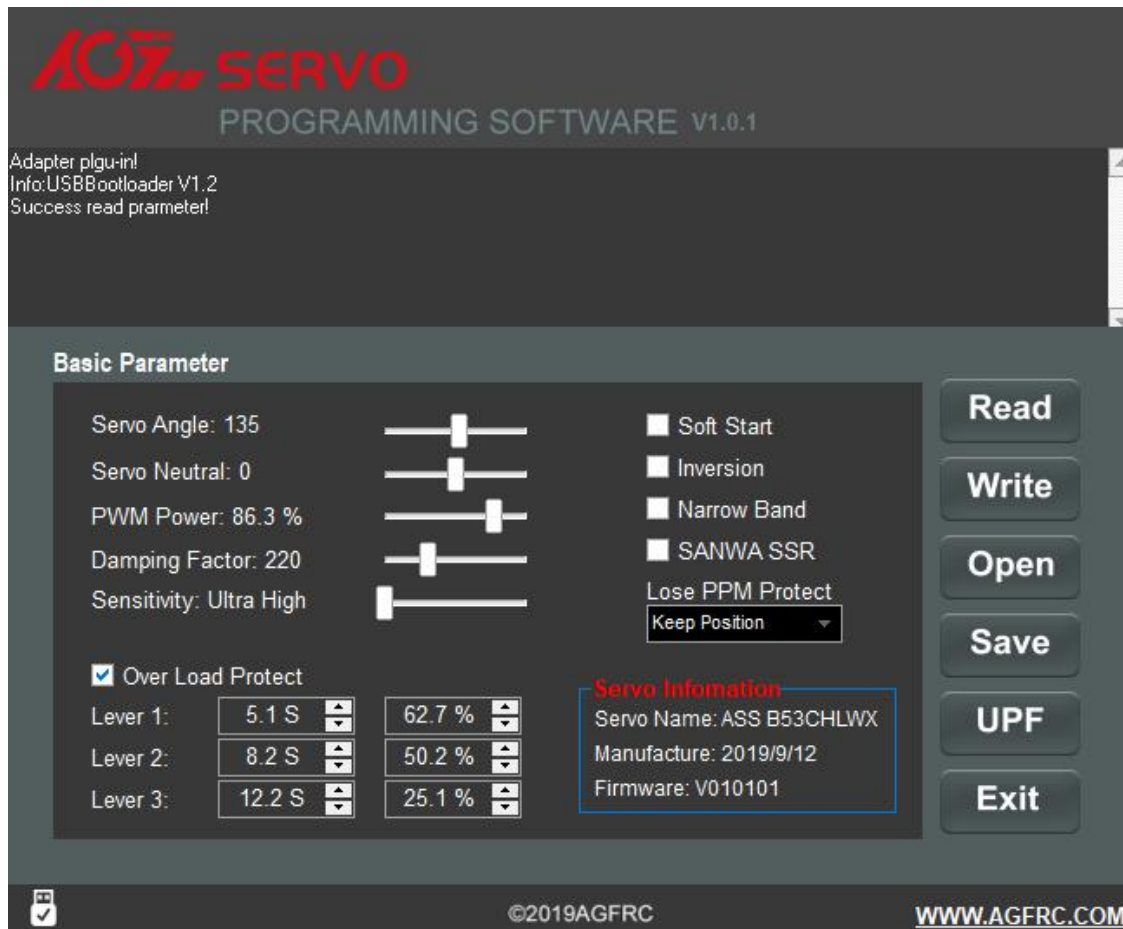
AGF SERVO
PROGRAMMING SOFTWARE V1.0.1

Adapter plgu-in!
Info:USBBootloader V1.2
Success read prarmeter!

Basic Parameter

Servo Angle: 135
Servo Neutral: 0
PWM Power: 86.3 %
Damping Factor: 220
Sensitivity: Ultra High

Soft Start
Inversion
Narrow Band
SANWA SSR
Lose PPM Protect
Keep Position

Over Load Protect
Lever 1: 5.1 S 62.7 %
Lever 2: 8.2 S 50.2 %
Lever 3: 12.2 S 25.1 %

Servo Infomation
Servo Name: ASS B53CHLWX
Manufacture: 2019/9/12
Firmware: V010101

Read
Write
Open
Save
UPF
Exit

©2019AGFRC
WWW.AGFRC.COM